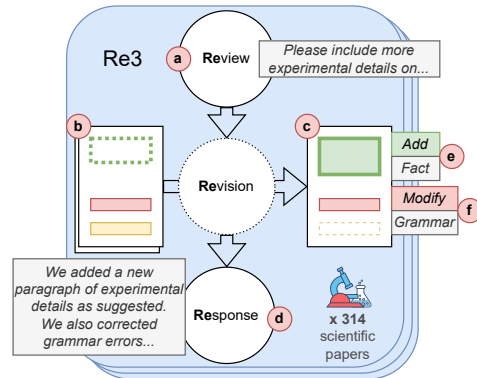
Re3

a Review

Please include more experimental details on...

b

Revision

c

Add

Fact

e

Modify

Grammar

f

We added a new paragraph of experimental details as suggested. We also corrected grammar errors...

Response

d

x 314 scientific papers